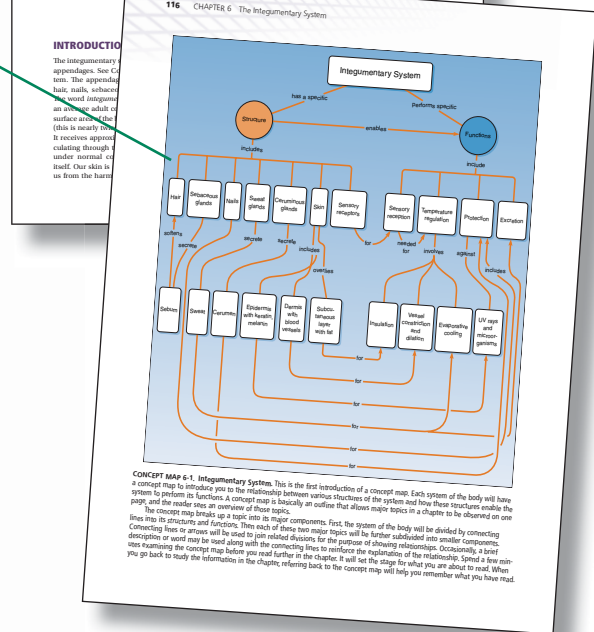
INTRODUCTIO

The integumentary s appendages. See Co tem. The appendag hair, nails, sebace The word integume an average adult o surface area of the (this is nearly two It receives approx culating through t under normal co itself. Our skin is us from the harm

116 CHAPTER 6 The Integumentary System

Integumentary System

has a specific

Performs specific

Structure

enables

Functions

includes

include

Hair

Sebaceous glands

Nails

Sweat glands

Ceruminous glands

Skin

Sensory receptors

Sensory reception

Temperature regulation

Protection

Excretion

softens

secrete

secrete

secrete

includes

for

needed for

involves

against

includes

overlies

Sebum

Sweat

Cerumen

Epidermis with keratin melanin

Dermis with blood vessels

Subcutaneous layer with fat

Insulation

Vessel constriction and dilation

Evaporative cooling

UV rays and microorganisms

for

for

for

for

for

for

CONCEPT MAP 6-1. Integumentary System. This is the first introduction of a concept map. Each system of the body will have a concept map to introduce you to the relationship between various structures of the system and how these structures enable the system to perform its functions. A concept map is basically an outline that allows major topics in a chapter to be observed on one page, and the reader sites an overview of those topics.

The concept map breaks up a topic into its major components. First, the system of the body will be divided by connecting lines into its structures and functions. Then each of these two major topics will be further subdivided into smaller components. Connecting lines or arrows will be used to join related divisions for the purpose of showing relationships. Occasionally, a brief description or word may be used along with the connecting lines to reinforce the explanation of the relationship. Spend a few minutes examining the concept map before you read further in the chapter. It will set the stage for what you are about to read. When you go back to study the information in the chapter, referring back to the concept map will help you remember what you have read.